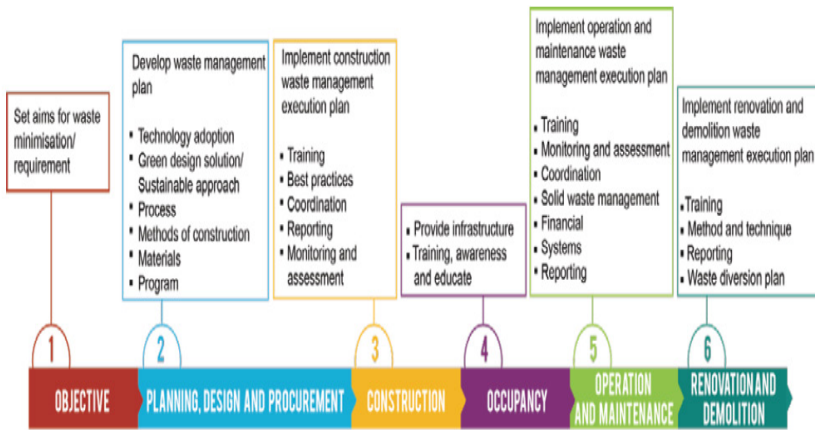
Set aims for waste minimisation/ requirement

Develop waste management plan

• Technology adoption
• Green design solution/ Sustainable approach
• Process
• Methods of construction
• Materials
• Program

Implement construction waste management execution plan

• Training
• Best practices
• Coordination
• Reporting
• Monitoring and assessment

• Provide infrastructure
• Training, awareness and educate

Implement operation and maintenance waste management execution plan

• Training
• Monitoring and assessment
• Coordination
• Solid waste management
• Financial
• Systems
• Reporting

Implement renovation and demolition waste management execution plan

• Training
• Method and technique
• Reporting
• Waste diversion plan

1 OBJECTIVE

2 PLANNING, DESIGN AND PROCUREMENT

3 CONSTRUCTION

4 OCCUPANCY

5 OPERATION AND MAINTENANCE

6 RENOVATION AND DEMOLITION